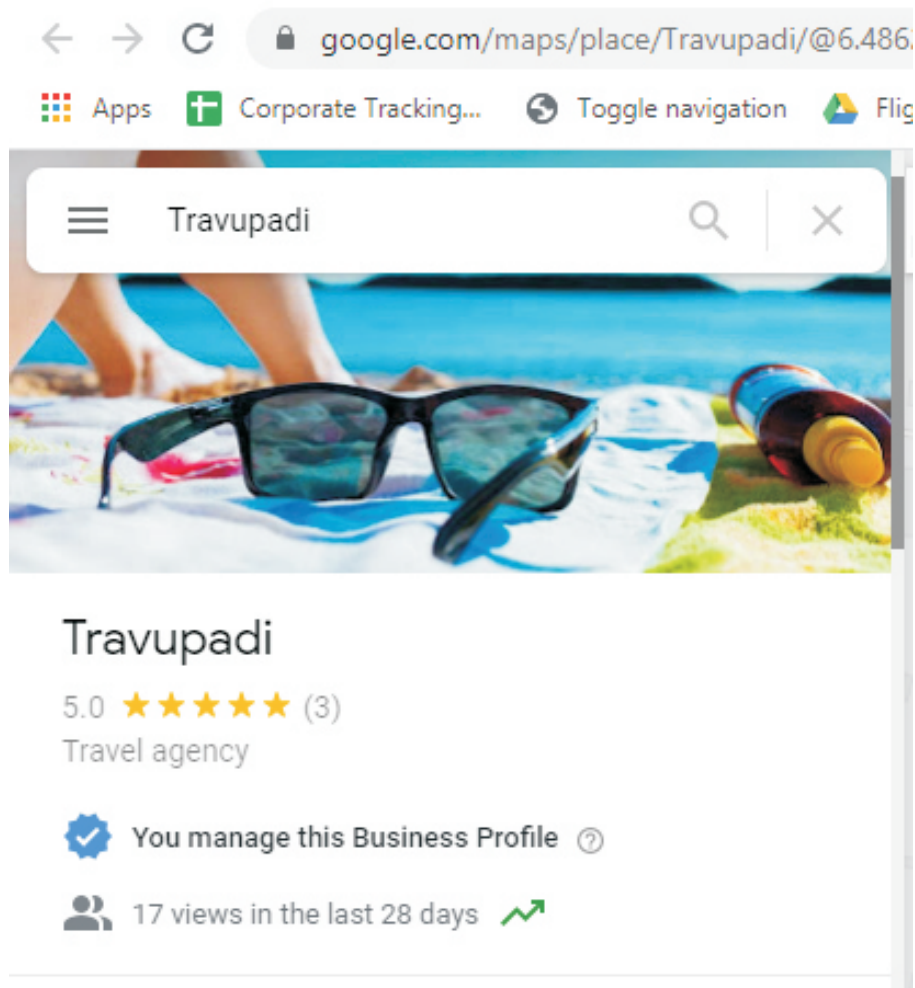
google.com/maps/place/Travupadi/@6.486

Apps Corporate Tracking... Toggle navigation Flig

Travupadi

Travupadi

5.0 ★★★★★ (3)

Travel agency

You manage this Business Profile

17 views in the last 28 days